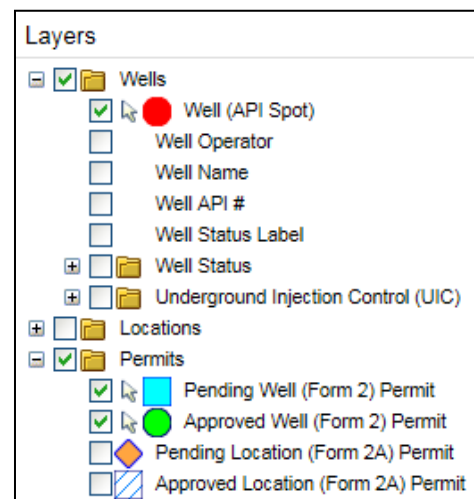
Layers

Wells

Well (API Spot)

Well Operator

Well Name

Well API #

Well Status Label

Well Status

Underground Injection Control (UIC)

Locations

Permits

Pending Well (Form 2) Permit

Approved Well (Form 2) Permit

Pending Location (Form 2A) Permit

Approved Location (Form 2A) Permit